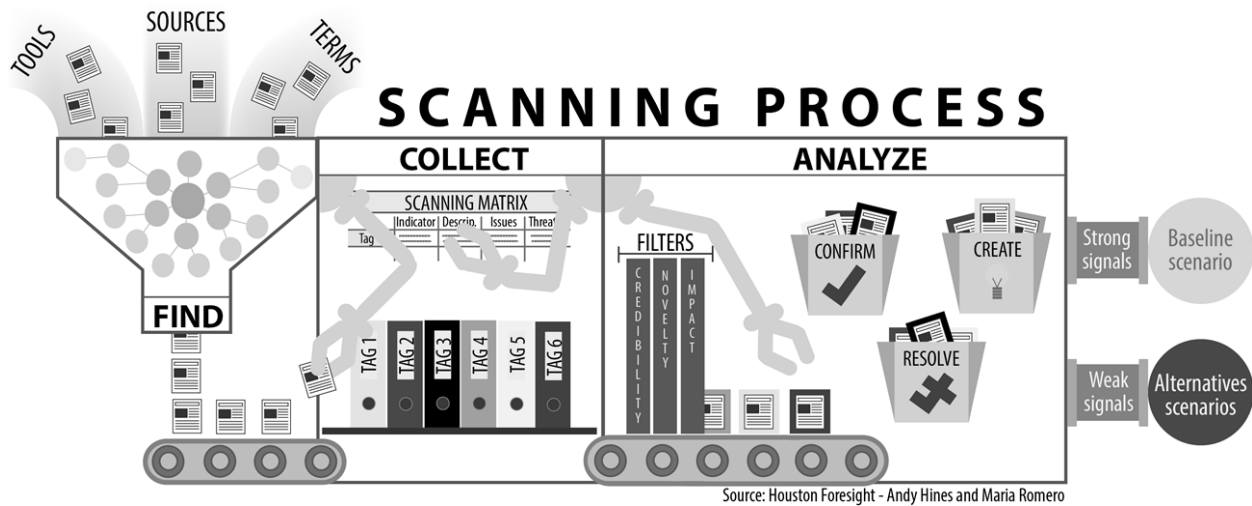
TOOLS
SOURCES
TERMS

SCANNING PROCESS

FIND

COLLECT

SCANNING MATRIX

| Tag | Indicator | Descrip. | Issues | Threat |
|---|---|---|---|---|

TAG 1
TAG 2
TAG 3
TAG 4
TAG 5
TAG 6

ANALYZE

FILTERS

CREDIBILITY
NOVELTY
IMPACT

CONFIRM
CREATE
RESOLVE

Strong signals
Baseline scenario

Weak signals
Alternatives scenarios

Source: Houston Foresight - Andy Hines and Maria Romero